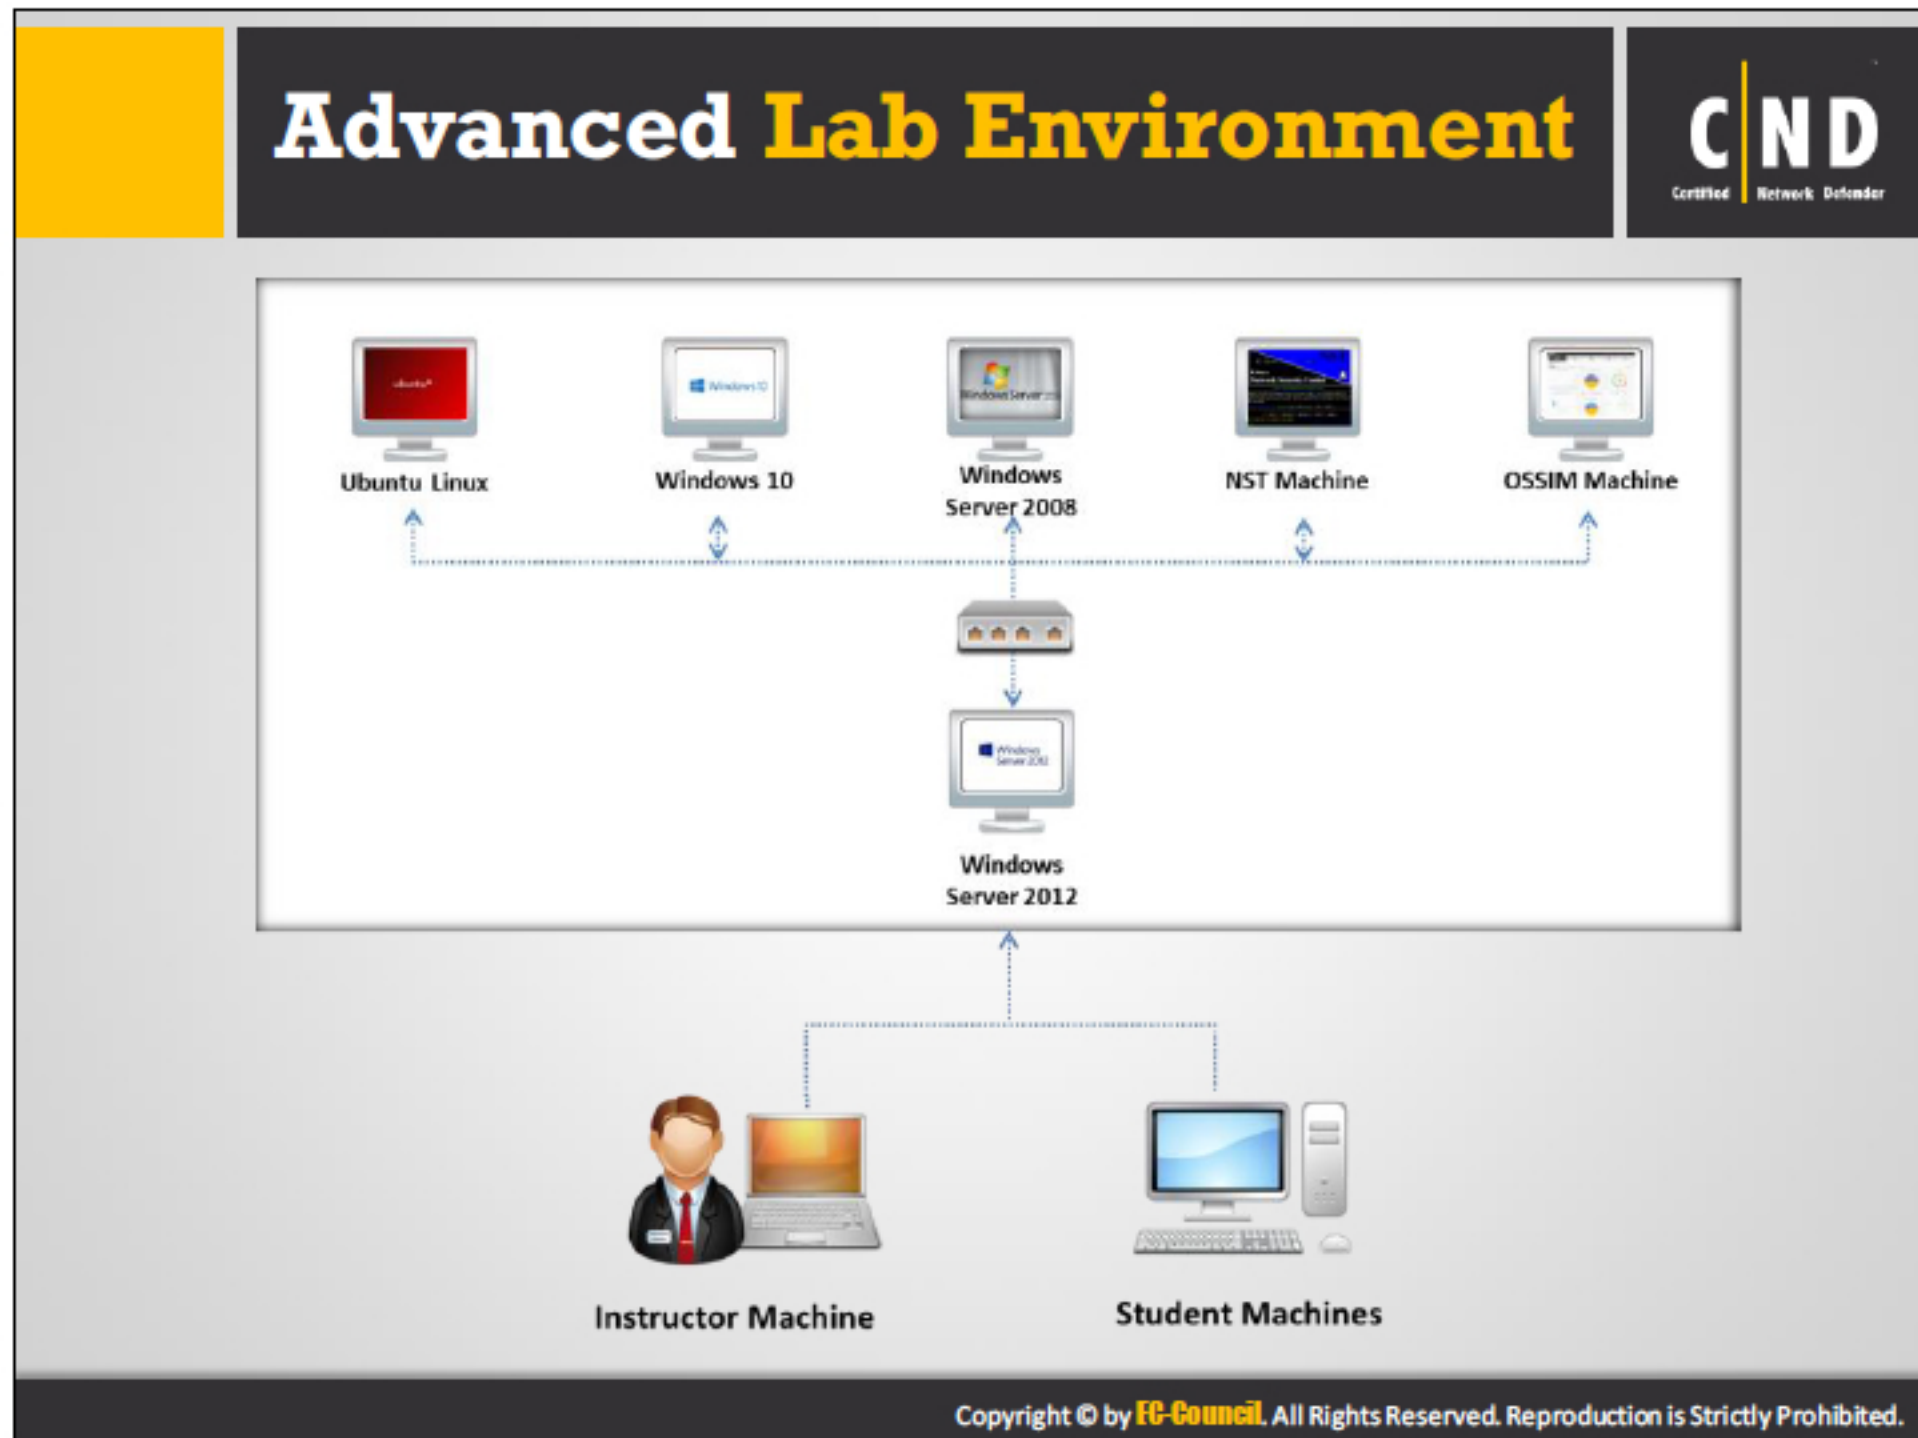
Advanced Lab Environment

C|ND
Certified | Network Defender

Ubuntu Linux

Windows 10

Windows Server 2008

NST Machine

OSSIM Machine

Windows Server 2012

Instructor Machine

Student Machines

Copyright © by EC-Council. All Rights Reserved. Reproduction is Strictly Prohibited.